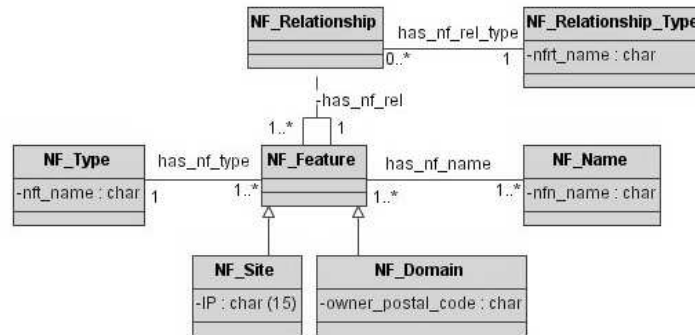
NF_Relationship

has_nf_rel_type

0..*

1

NF_Relationship_Type

-nfrt_name : char

-has_nf_rel

1..*

1

NF_Type

-nft_name : char

has_nf_type

1

1..*

NF_Feature

has_nf_name

1..*

1..*

NF_Name

-nfn_name : char

NF_Site

-IP : char (15)

NF_Domain

-owner_postal_code : char